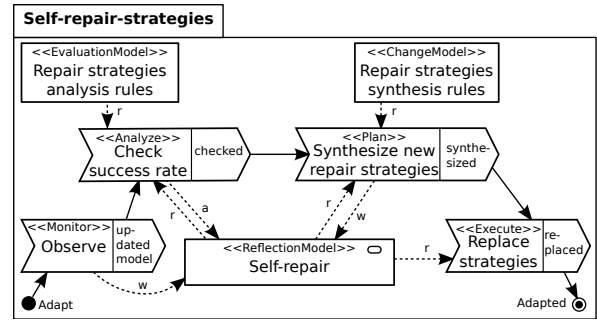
Self-repair-strategies

<<EvaluationModel>>
Repair strategies analysis rules

<<ChangeModel>>
Repair strategies synthesis rules

r

r

<<Analyze>>
Check success rate

checked

<<Plan>>
Synthesize new repair strategies

synthesized

a

r

r

w

<<Monitor>>
Observe

updated model

<<ReflectionModel>>
Self-repair

r

<<Execute>>
Replace strategies

replaced

w

Adapt

Adapted